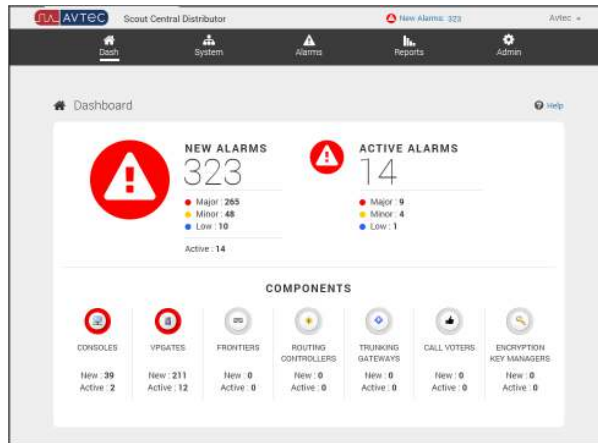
AVTEC Scout Central Distributor

New Alarms: 323

Avtec

Dash System Alarms Reports Admin

Dashboard

Help

NEW ALARMS
323
Major : 265
Minor : 48
Low : 10
Active : 14

ACTIVE ALARMS
14
Major : 9
Minor : 4
Low : 1

COMPONENTS

| CONSOLES | VPGATES | FRONTIERS | ROUTING CONTROLLERS | TRUNKING GATEWAYS | CALL VOTERS | ENCRYPTION KEY MANAGERS |
|---|---|---|---|---|---|---|
| New : 39 | New : 211 | New : 0 | New : 0 | New : 0 | New : 0 | New : 0 |
| Active : 2 | Active : 12 | Active : 0 | Active : 0 | Active : 0 | Active : 0 | Active : 0 |